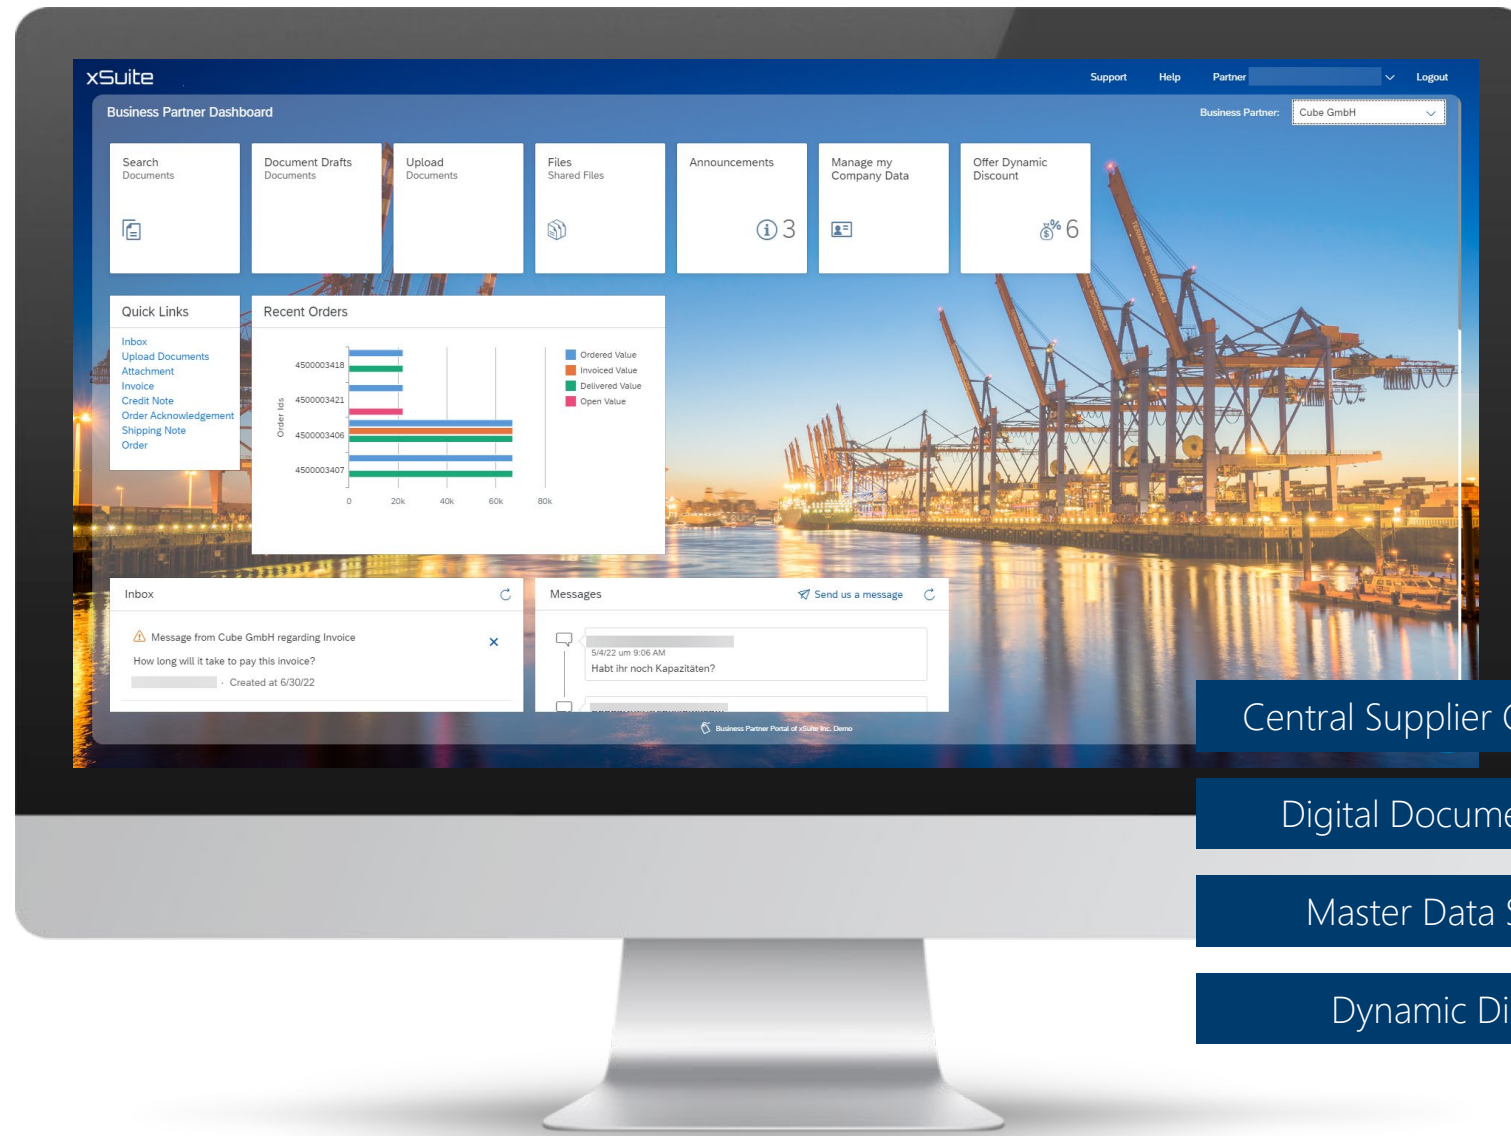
xSuite

Support Help Partner Logout

Business Partner Dashboard

Business Partner: Cube GmbH

Search Documents

Document Drafts Documents

Upload Documents

Files Shared Files

Announcements 3

Manage my Company Data

Offer Dynamic Discount 6

Quick Links
Inbox
Upload Documents
Attachment
Invoice
Credit Note
Order Acknowledgement
Shipping Note
Order

Recent Orders

Order Ids
4500003418
4500003421
4500003406
4500003407
0 20k 40k 60k 80k

Ordered Value
Invoiced Value
Delivered Value
Open Value

Inbox

Message from Cube GmbH regarding Invoice
How long will it take to pay this invoice?
· Created at 6/30/22

Messages

Send us a message

5/4/22 um 9:06 AM
Habt ihr noch Kapazitäten?

Business Partner Portal of xSuite Inc. Demo

Central Supplier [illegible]

Digital Docume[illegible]

Master Data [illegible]

Dynamic Di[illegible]